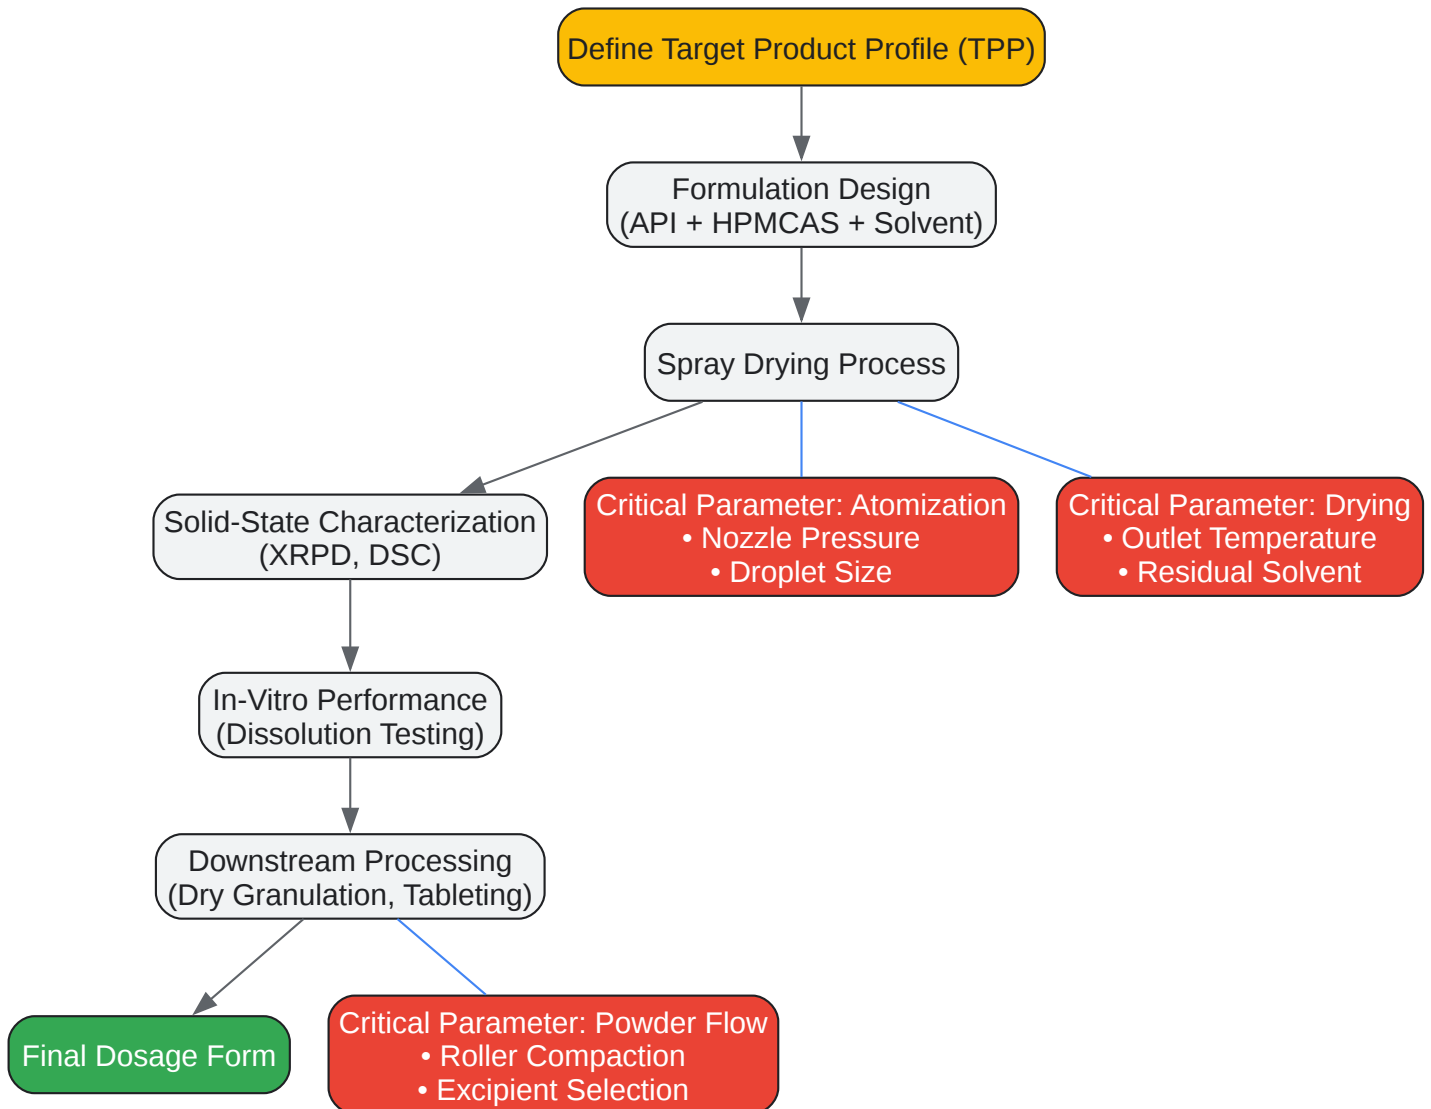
Define Target Product Profile (TPP)

Formulation Design
(API + HPMCAS + Solvent)

Spray Drying Process

Solid-State Characterization
(XRPD, DSC)

Critical Parameter: Atomization
• Nozzle Pressure
• Droplet Size

Critical Parameter: Drying
• Outlet Temperature
• Residual Solvent

In-Vitro Performance
(Dissolution Testing)

Downstream Processing
(Dry Granulation, Tableting)

Final Dosage Form

Critical Parameter: Powder Flow
• Roller Compaction
• Excipient Selection